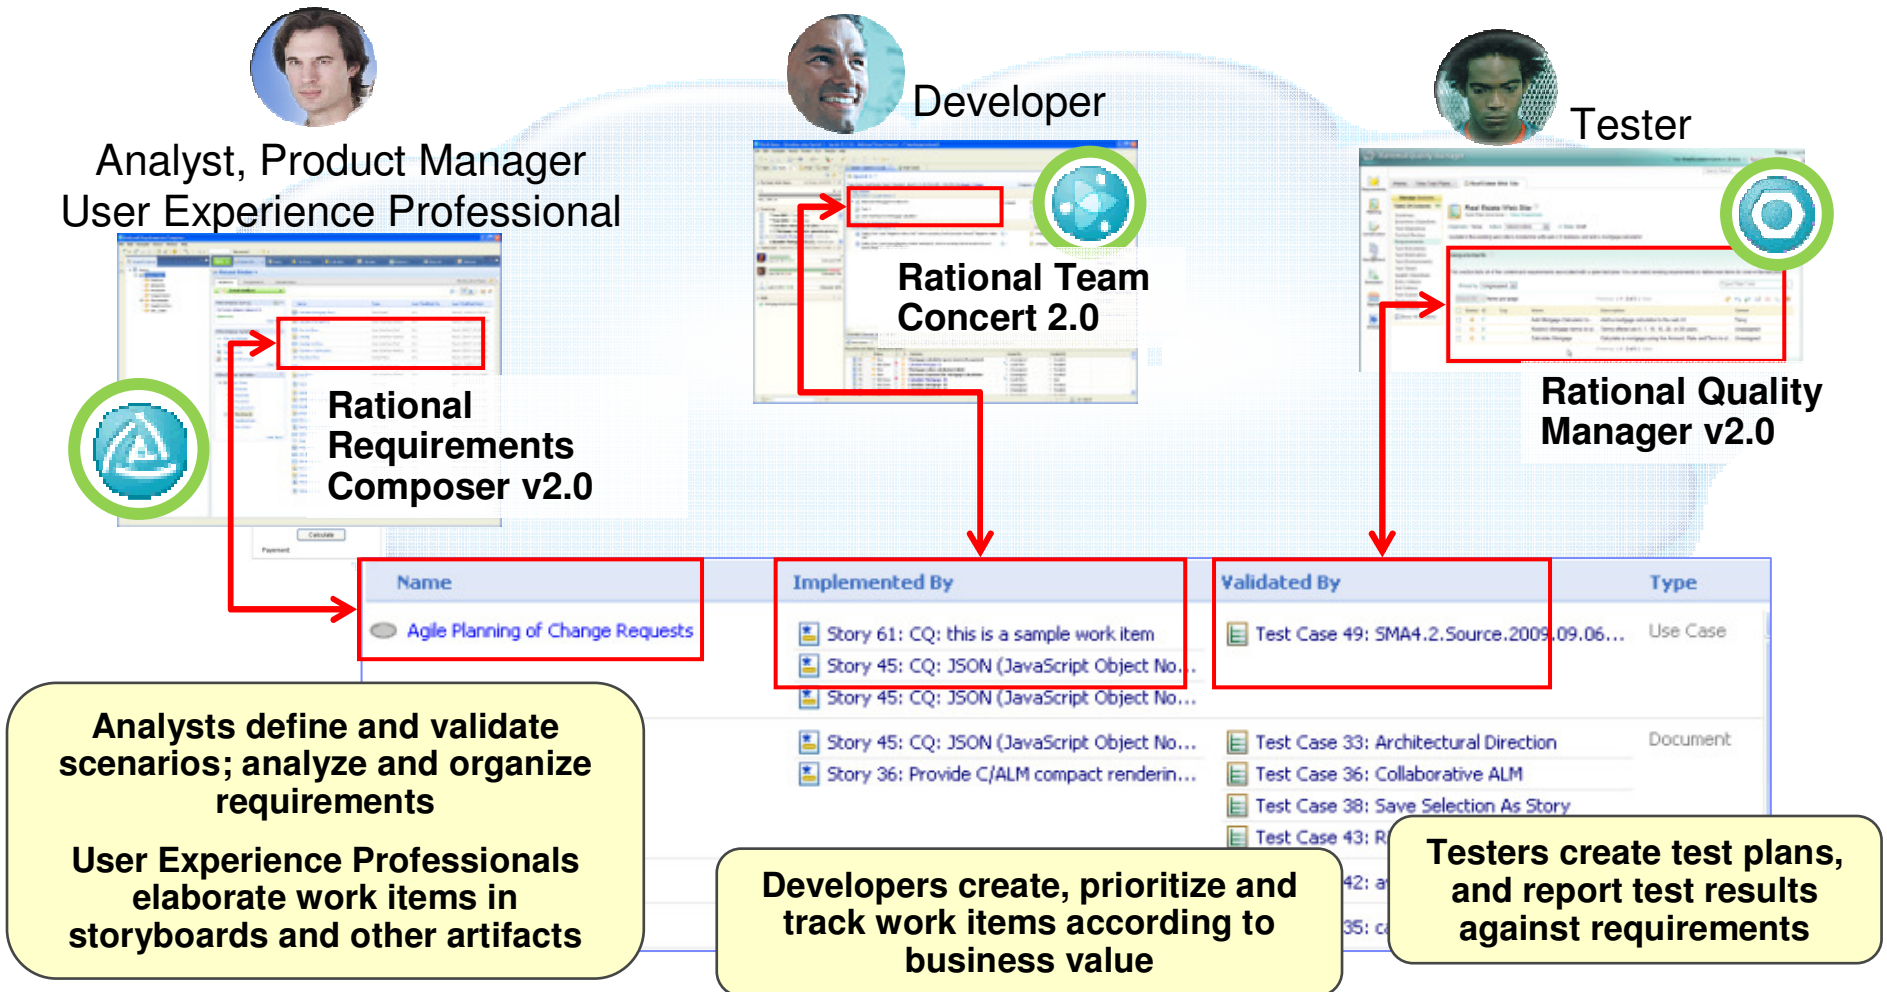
Analyst, Product Manager
User Experience Professional

Developer

Tester

Rational Team Concert 2.0

Rational Quality Manager v2.0

Rational Requirements Composer v2.0

| Name | Implemented By | Validated By | Type |
|---|---|---|---|
| Agile Planning of Change Requests | Story 61: CQ: this is a sample work item | Test Case 49: SMA4.2.Source.2009.09.06... | Use Case |
| | Story 45: CQ: JSON (JavaScript Object No... | | |
| | Story 45: CQ: JSON (JavaScript Object No... | | |
| | Story 45: CQ: JSON (JavaScript Object No... | Test Case 33: Architectural Direction | Document |
| | Story 36: Provide C/ALM compact renderin... | Test Case 36: Collaborative ALM | |
| | | Test Case 38: Save Selection As Story | |
| | | Test Case 43: R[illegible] | |
| | | 42: a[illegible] | |
| | | 35: c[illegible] | |

Analysts define and validate scenarios; analyze and organize requirements

User Experience Professionals elaborate work items in storyboards and other artifacts

Developers create, prioritize and track work items according to business value

Testers create test plans, and report test results against requirements